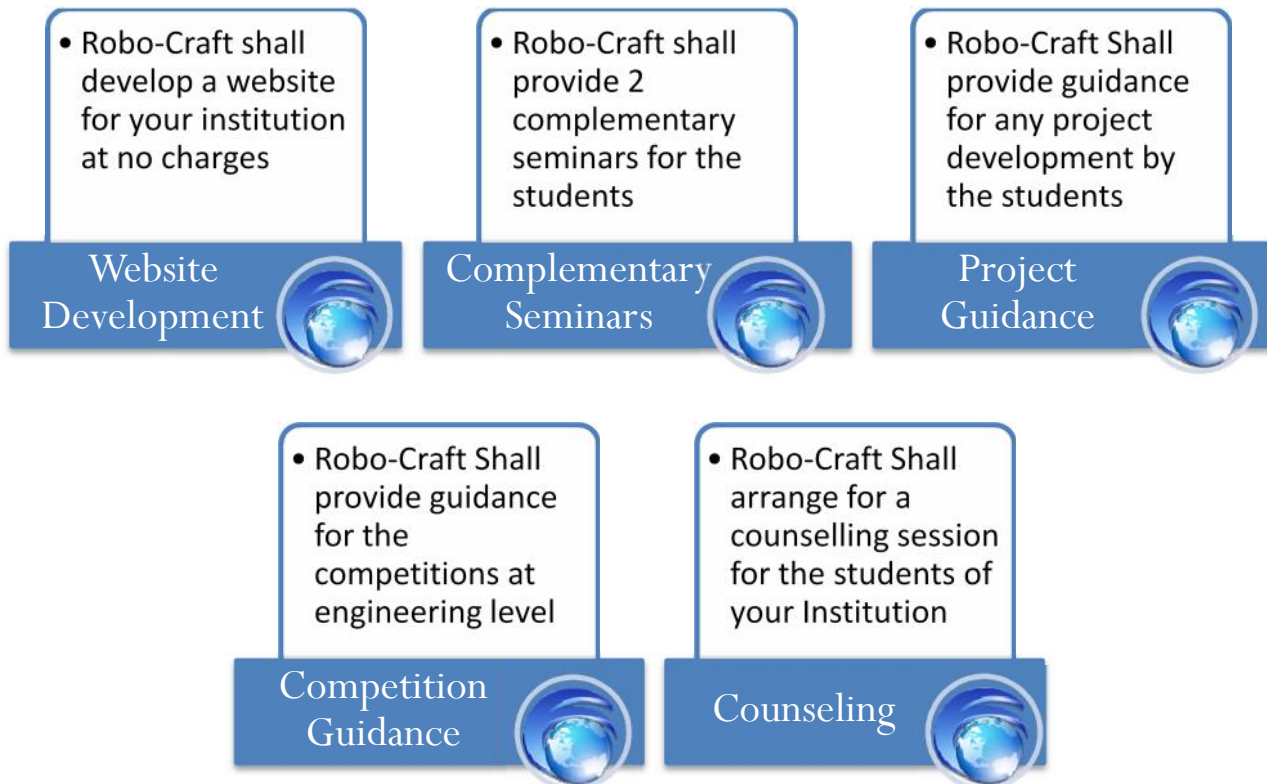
• Robo-Craft shall develop a website for your institution at no charges

Website Development

• Robo-Craft shall provide 2 complementary seminars for the students

Complementary Seminars

• Robo-Craft Shall provide guidance for any project development by the students

Project Guidance

• Robo-Craft Shall provide guidance for the competitions at engineering level

Competition Guidance

• Robo-Craft Shall arrange for a counselling session for the students of your Institution

Counseling